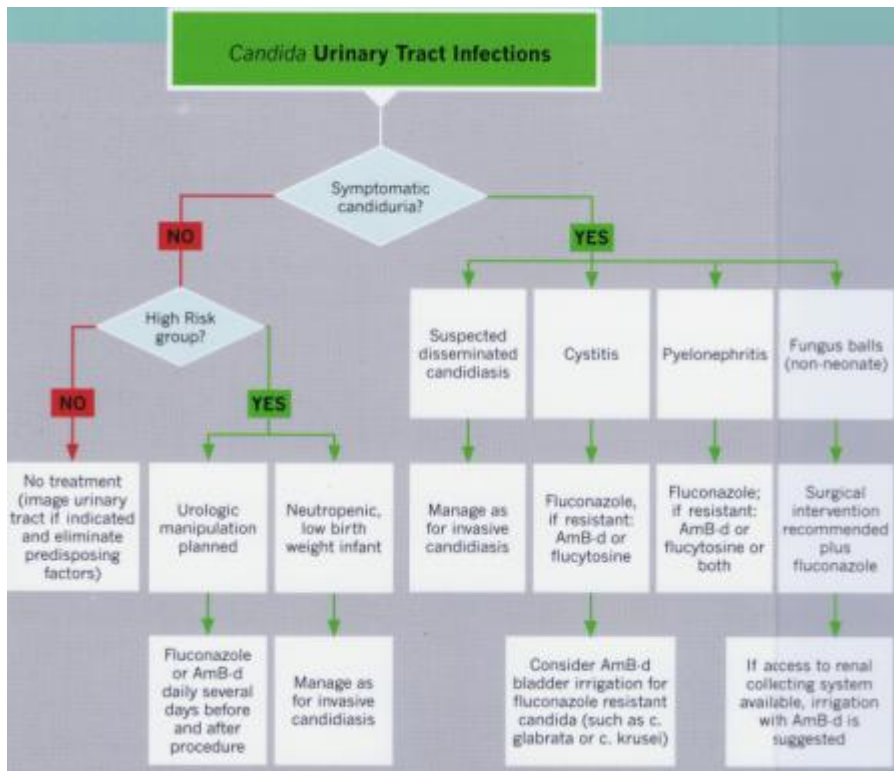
Candida Urinary Tract Infections

Symptomatic candiduria?

NO

High Risk group?

NO

No treatment (image urinary tract if indicated and eliminate predisposing factors)

YES

Urologic manipulation planned

Fluconazole or AmB-d daily several days before and after procedure

Neutropenic, low birth weight infant

Manage as for invasive candidiasis

YES

Suspected disseminated candidiasis

Manage as for invasive candidiasis

Cystitis

Fluconazole, if resistant: AmB-d or flucytosine

Consider AmB-d bladder irrigation for fluconazole resistant candida (such as c. glabrata or c. krusei)

Pyelonephritis

Fluconazole; if resistant: AmB-d or flucytosine or both

Fungus balls (non-neonate)

Surgical intervention recommended plus fluconazole

If access to renal collecting system available, irrigation with AmB-d is suggested